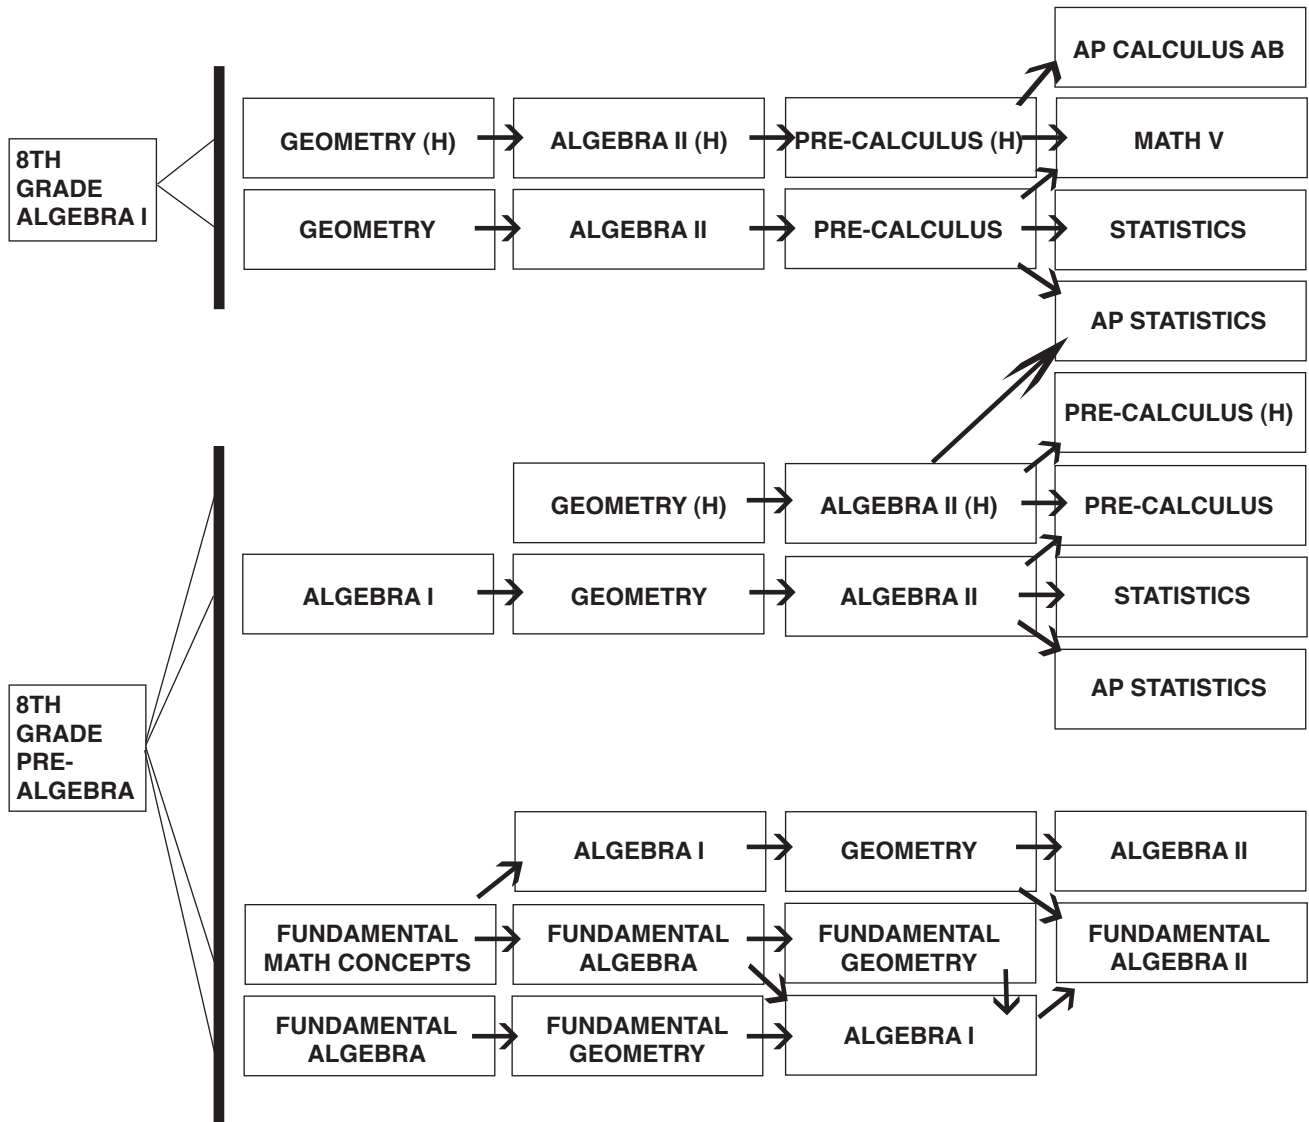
8TH GRADE ALGEBRA I

GEOMETRY (H)
ALGEBRA II (H)
PRE-CALCULUS (H)
AP CALCULUS AB
MATH V

GEOMETRY
ALGEBRA II
PRE-CALCULUS
STATISTICS
AP STATISTICS

8TH GRADE PRE-ALGEBRA

PRE-CALCULUS (H)
GEOMETRY (H)
ALGEBRA II (H)
PRE-CALCULUS

ALGEBRA I
GEOMETRY
ALGEBRA II
STATISTICS
AP STATISTICS

ALGEBRA I
GEOMETRY
ALGEBRA II

FUNDAMENTAL MATH CONCEPTS
FUNDAMENTAL ALGEBRA
FUNDAMENTAL GEOMETRY
FUNDAMENTAL ALGEBRA II

FUNDAMENTAL ALGEBRA
FUNDAMENTAL GEOMETRY
ALGEBRA I